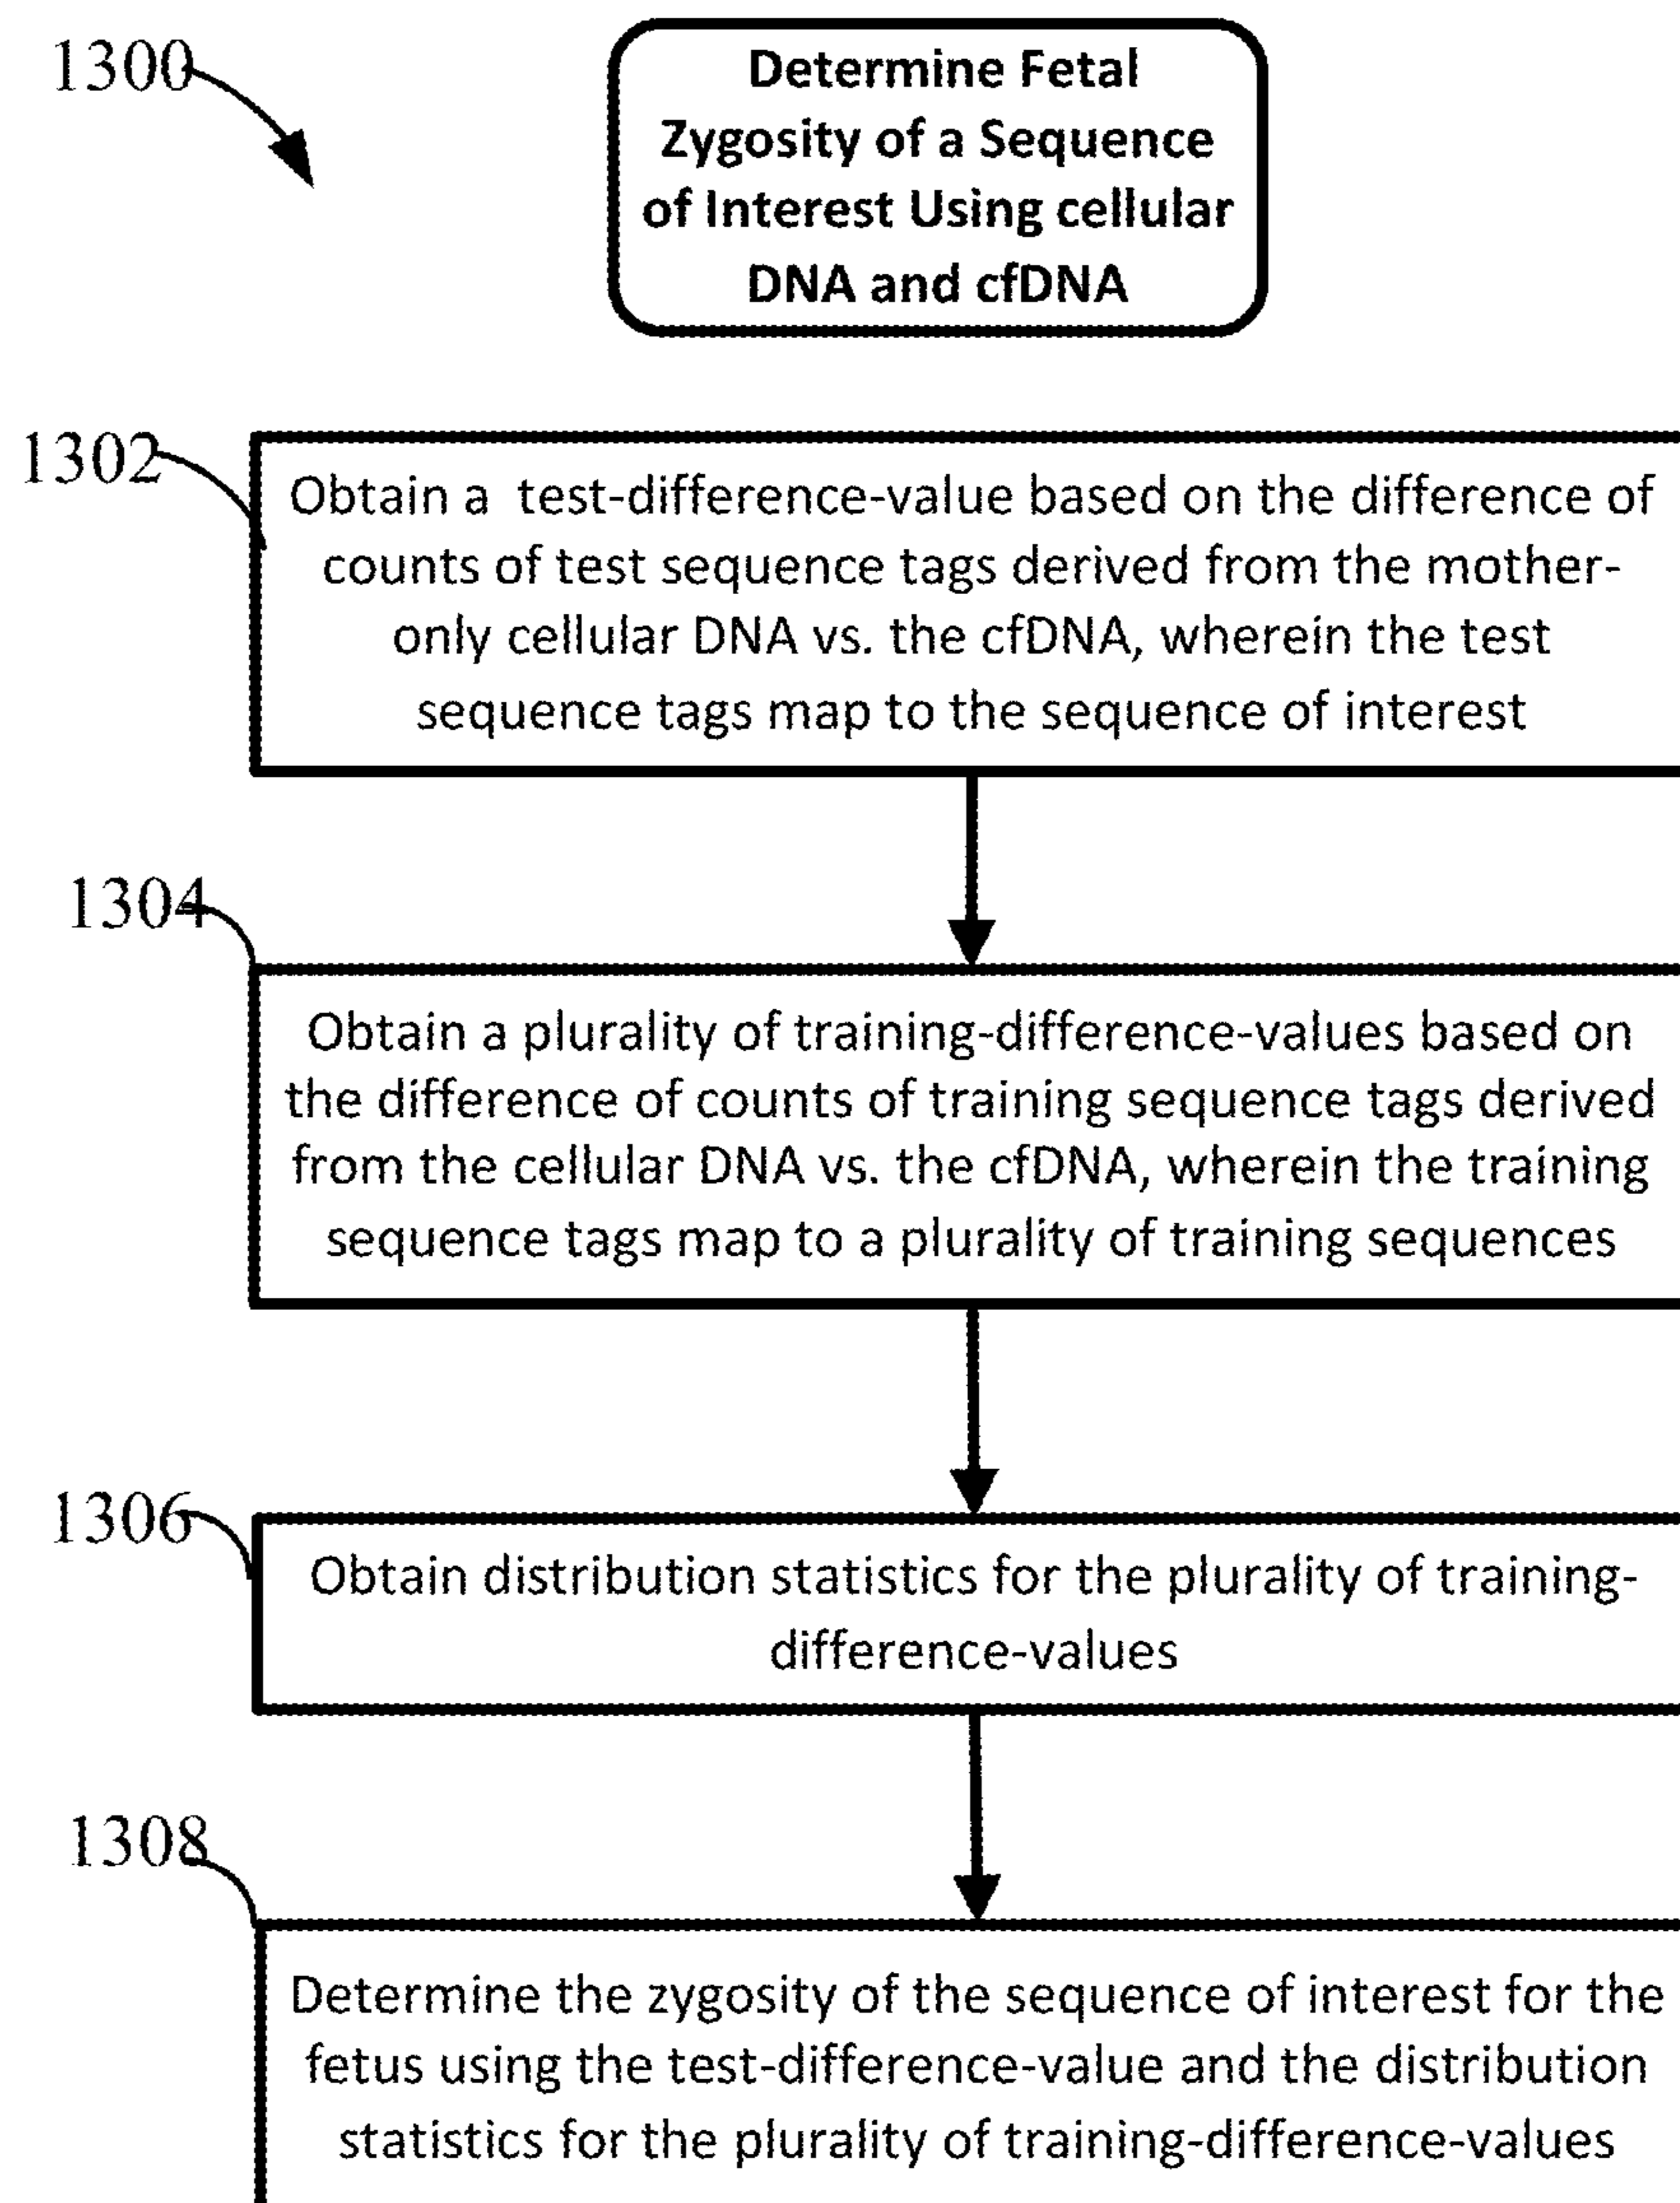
1300

Determine Fetal Zygosity of a Sequence of Interest Using cellular DNA and cfDNA

1302

Obtain a test-difference-value based on the difference of counts of test sequence tags derived from the mother-only cellular DNA vs. the cfDNA, wherein the test sequence tags map to the sequence of interest

1304

Obtain a plurality of training-difference-values based on the difference of counts of training sequence tags derived from the cellular DNA vs. the cfDNA, wherein the training sequence tags map to a plurality of training sequences

1306

Obtain distribution statistics for the plurality of training-difference-values

1308

Determine the zygosity of the sequence of interest for the fetus using the test-difference-value and the distribution statistics for the plurality of training-difference-values